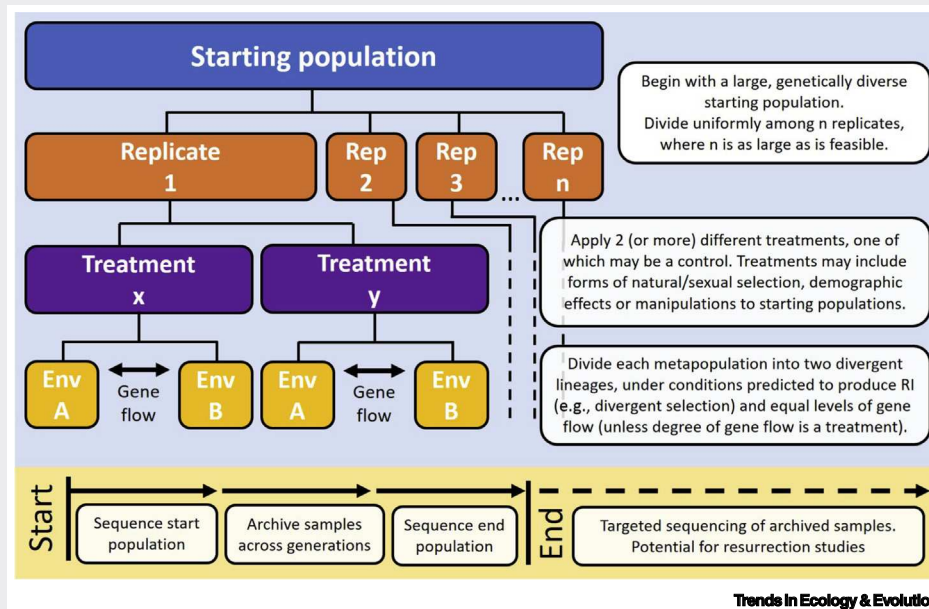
Starting population

Begin with a large, genetically diverse starting population.
Divide uniformly among n replicates, where n is as large as is feasible.

Replicate 1

Rep 2

Rep 3

...

Rep n

Treatment x

Treatment y

Apply 2 (or more) different treatments, one of which may be a control. Treatments may include forms of natural/sexual selection, demographic effects or manipulations to starting populations.

Env A

Gene flow

Env B

Env A

Gene flow

Env B

Divide each metapopulation into two divergent lineages, under conditions predicted to produce RI (e.g., divergent selection) and equal levels of gene flow (unless degree of gene flow is a treatment).

Start

Sequence start population

Archive samples across generations

Sequence end population

End

Targeted sequencing of archived samples. Potential for resurrection studies

Trends in Ecology & Evolutio